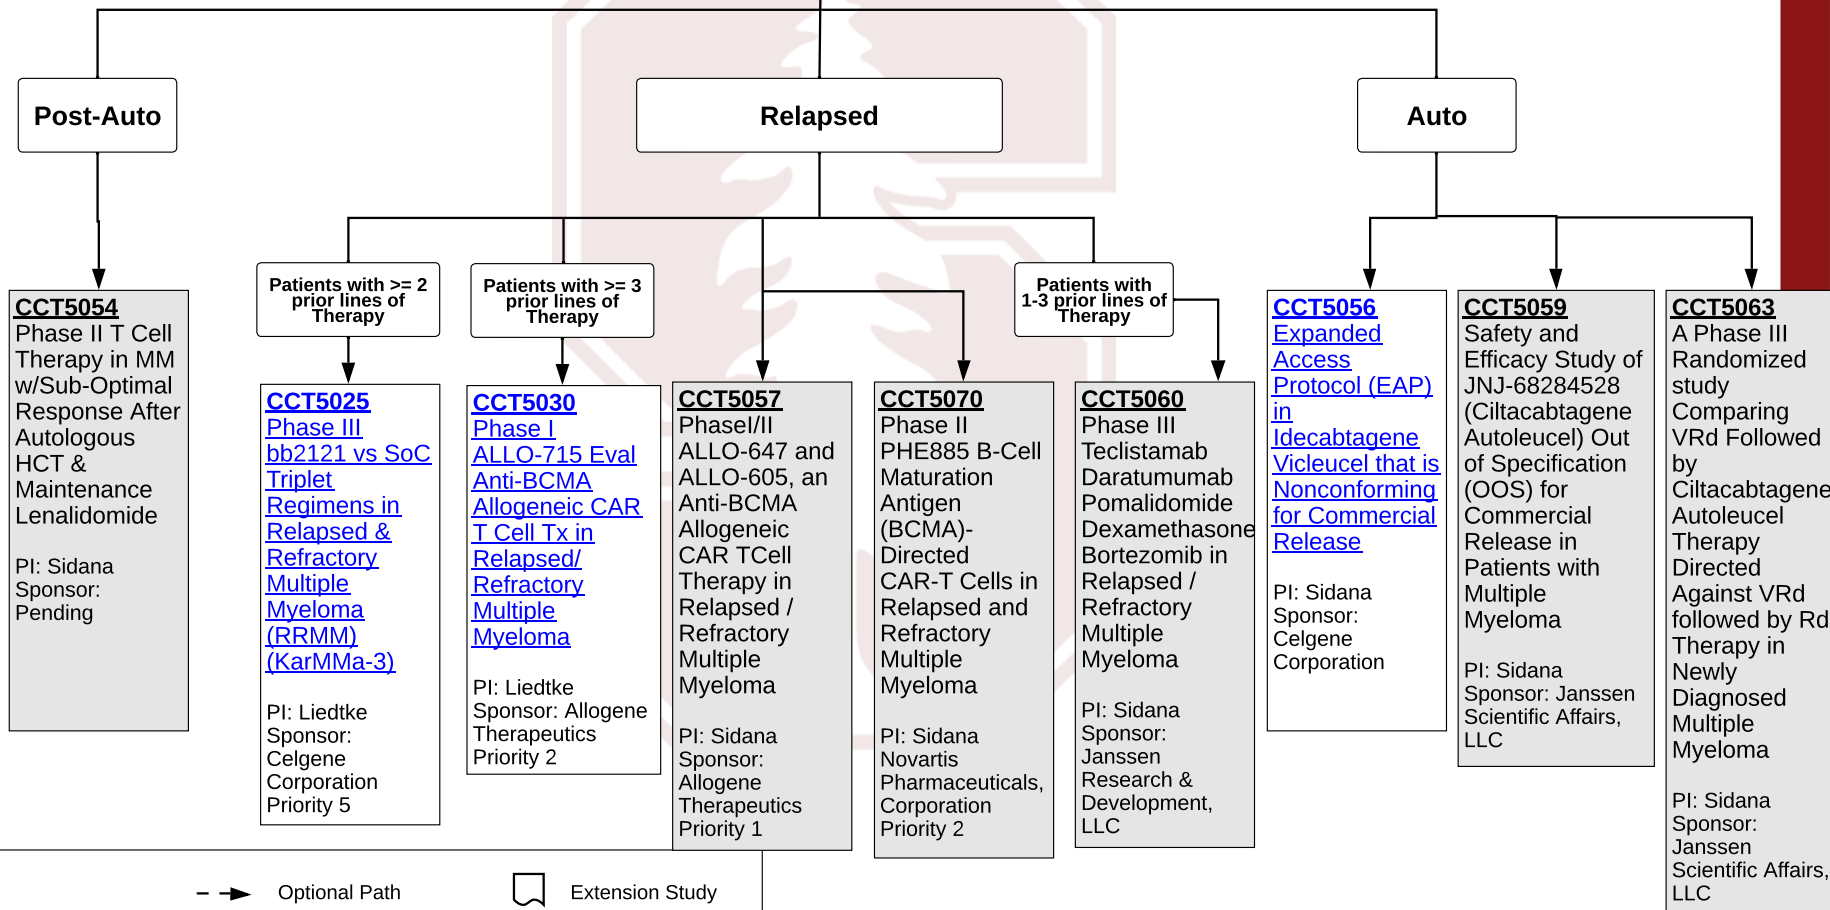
Post-Auto

Relapsed

Auto

CCT5054
Phase II T Cell Therapy in MM w/Sub-Optimal Response After Autologous HCT & Maintenance Lenalidomide

PI: Sidana
Sponsor: Pending

Patients with >= 2 prior lines of Therapy

CCT5025
Phase III bb2121 vs SoC Triplet Regimens in Relapsed & Refractory Multiple Myeloma (RRMM) (KarMMa-3)

PI: Liedtke
Sponsor: Celgene Corporation
Priority 5

Patients with >= 3 prior lines of Therapy

CCT5030
Phase I ALLO-715 Eval Anti-BCMA Allogeneic CAR T Cell Tx in Relapsed/ Refractory Multiple Myeloma

PI: Liedtke
Sponsor: Allogene Therapeutics
Priority 2

CCT5057
PhaseI/II ALLO-647 and ALLO-605, an Anti-BCMA Allogeneic CAR TCell Therapy in Relapsed / Refractory Multiple Myeloma

PI: Sidana
Sponsor: Allogene Therapeutics
Priority 1

CCT5070
Phase II PHE885 B-Cell Maturation Antigen (BCMA)-Directed CAR-T Cells in Relapsed and Refractory Multiple Myeloma

PI: Sidana
Novartis Pharmaceuticals, Corporation
Priority 2

Patients with 1-3 prior lines of Therapy

CCT5060
Phase III Teclistamab Daratumumab Pomalidomide Dexamethasone Bortezomib in Relapsed / Refractory Multiple Myeloma

PI: Sidana
Sponsor: Janssen Research & Development, LLC

CCT5056
Expanded Access Protocol (EAP) in Idecabtagene Vicleucel that is Nonconforming for Commercial Release

PI: Sidana
Sponsor: Celgene Corporation

CCT5059
Safety and Efficacy Study of JNJ-68284528 (Ciltacabtagene Autoleucel) Out of Specification (OOS) for Commercial Release in Patients with Multiple Myeloma

PI: Sidana
Sponsor: Janssen Scientific Affairs, LLC

CCT5063
A Phase III Randomized study Comparing VRd Followed by Ciltacabtagene Autoleucel Theraphy Directed Against VRd followed by Rd Therapy in Newly Diagnosed Multiple Myeloma

PI: Sidana
Sponsor: Janssen Scientific Affairs, LLC

Optional Path

Extension Study